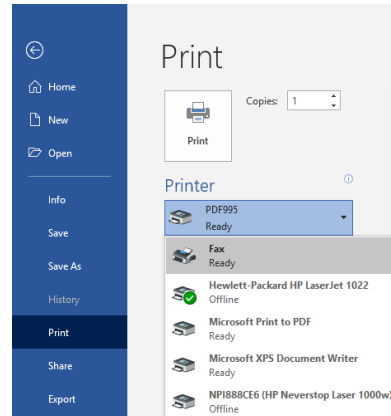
Home

New

Open

Info

Save

Save As

History

Print

Share

Export

Print

Print

Copies: 1

Printer

PDF995
Ready

Fax
Ready

Hewlett-Packard HP LaserJet 1022
Offline

Microsoft Print to PDF
Ready

Microsoft XPS Document Writer
Ready

NPI888CE6 (HP Neverstop Laser 1000w)
Offline